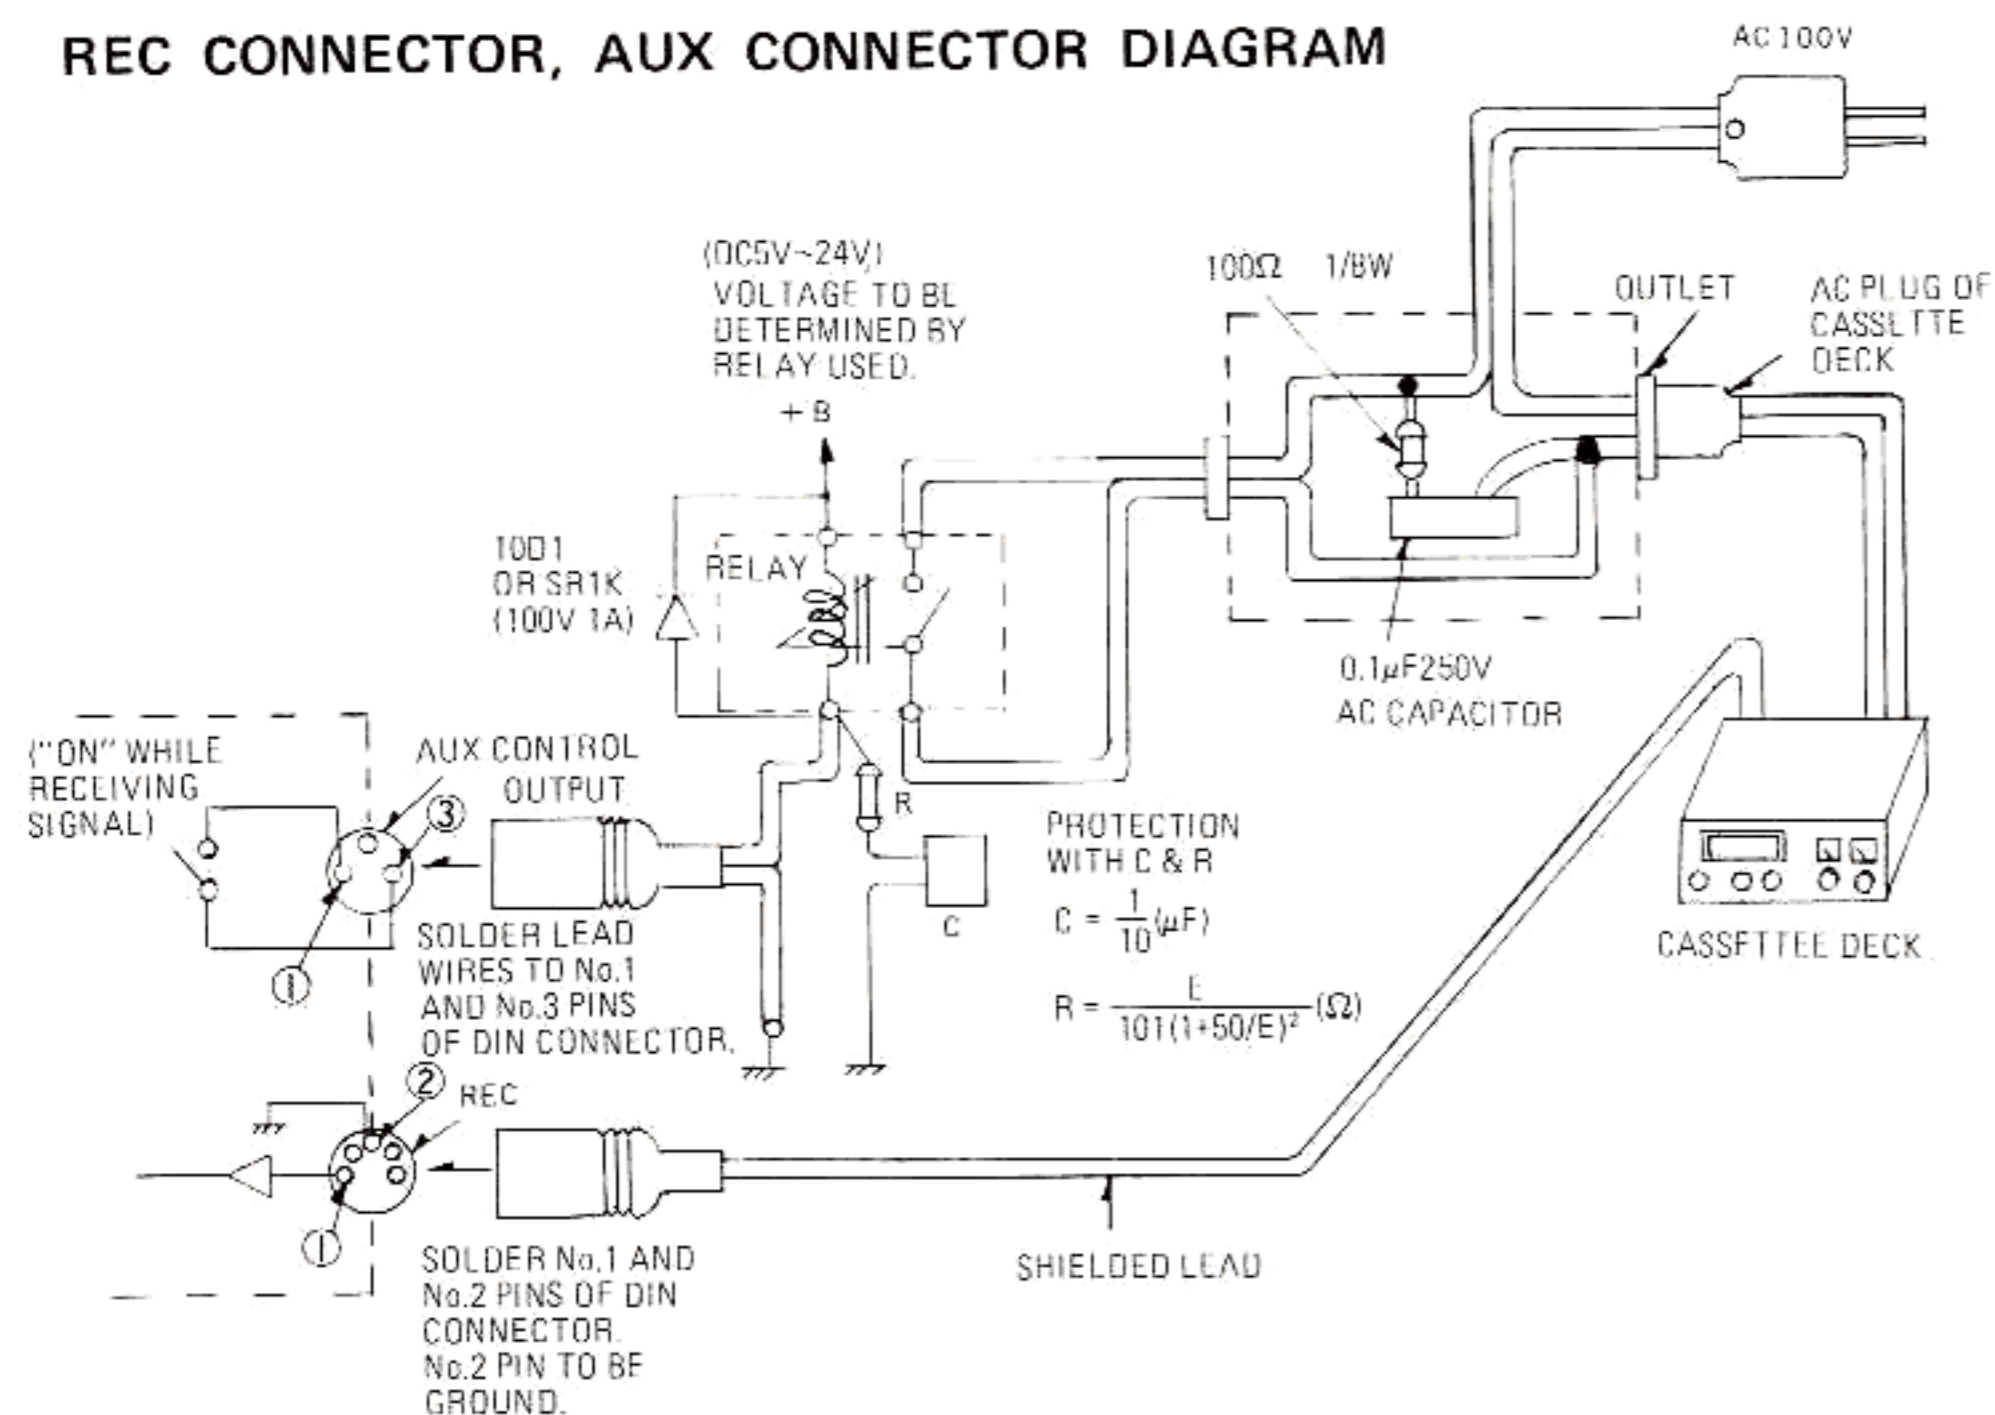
REC CONNECTOR, AUX CONNECTOR DIAGRAM

AC 100V

(DC5V~24V)
VOLTAGE TO BL
DETERMINED BY
RELAY USED.

+B

100Ω 1/8W

OUTLET

AC PLUG OF
CASSETTE
DECK

1001
OR SR1K
(100V 1A)

RELAY

0.1μF250V
AC CAPACITOR

("ON" WHILE
RECEIVING
SIGNAL)

AUX CONTROL
OUTPUT

③

R

PROTECTION
WITH C & R

$C = \frac{1}{10}(\mu F)$

C

CASSETTEE DECK

SOLDER LEAD
WIRES TO No.1
AND No.3 PINS
OF DIN CONNECTOR.

①

$R = \frac{E}{101(1+50/E)^2}(\Omega)$

②
REC

①

SHIELDED LEAD

SOLDER No.1 AND
No.2 PINS OF DIN
CONNECTOR.
No.2 PIN TO BE
GROUND.